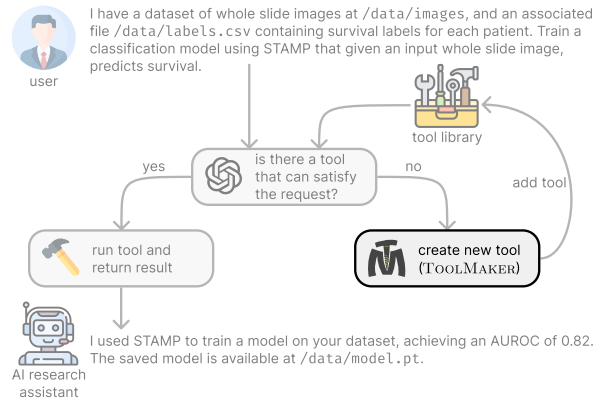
user

I have a dataset of whole slide images at /data/images, and an associated file /data/labels.csv containing survival labels for each patient. Train a classification model using STAMP that given an input whole slide image, predicts survival.

tool library

is there a tool that can satisfy the request?

yes

no

add tool

run tool and return result

create new tool (ToolMaker)

AI research assistant

I used STAMP to train a model on your dataset, achieving an AUROC of 0.82. The saved model is available at /data/model.pt.